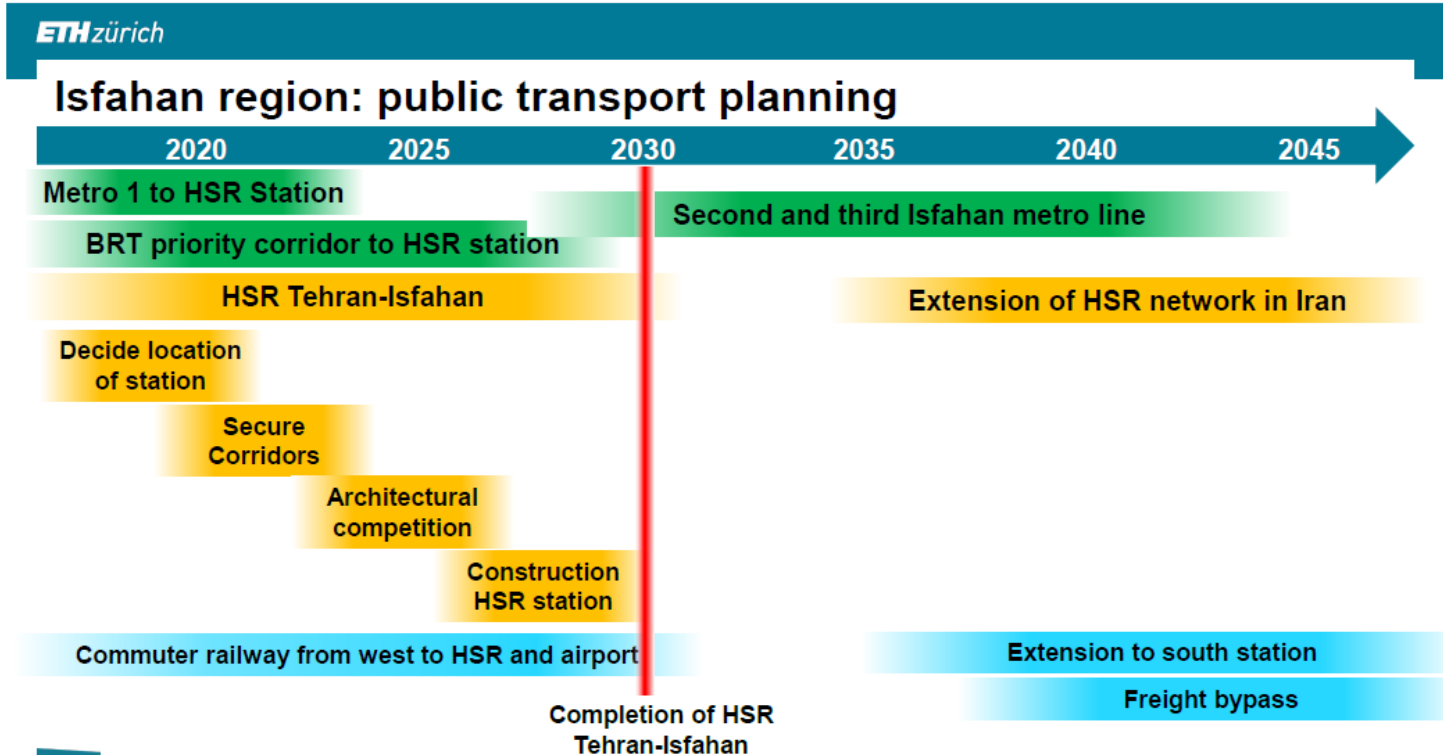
ETH zürich

Isfahan region: public transport planning

2020 2025 2030 2035 2040 2045

Metro 1 to HSR Station

Second and third Isfahan metro line

BRT priority corridor to HSR station

HSR Tehran-Isfahan

Extension of HSR network in Iran

Decide location of station

Secure Corridors

Architectural competition

Construction HSR station

Commuter railway from west to HSR and airport

Extension to south station

Freight bypass

Completion of HSR Tehran-Isfahan